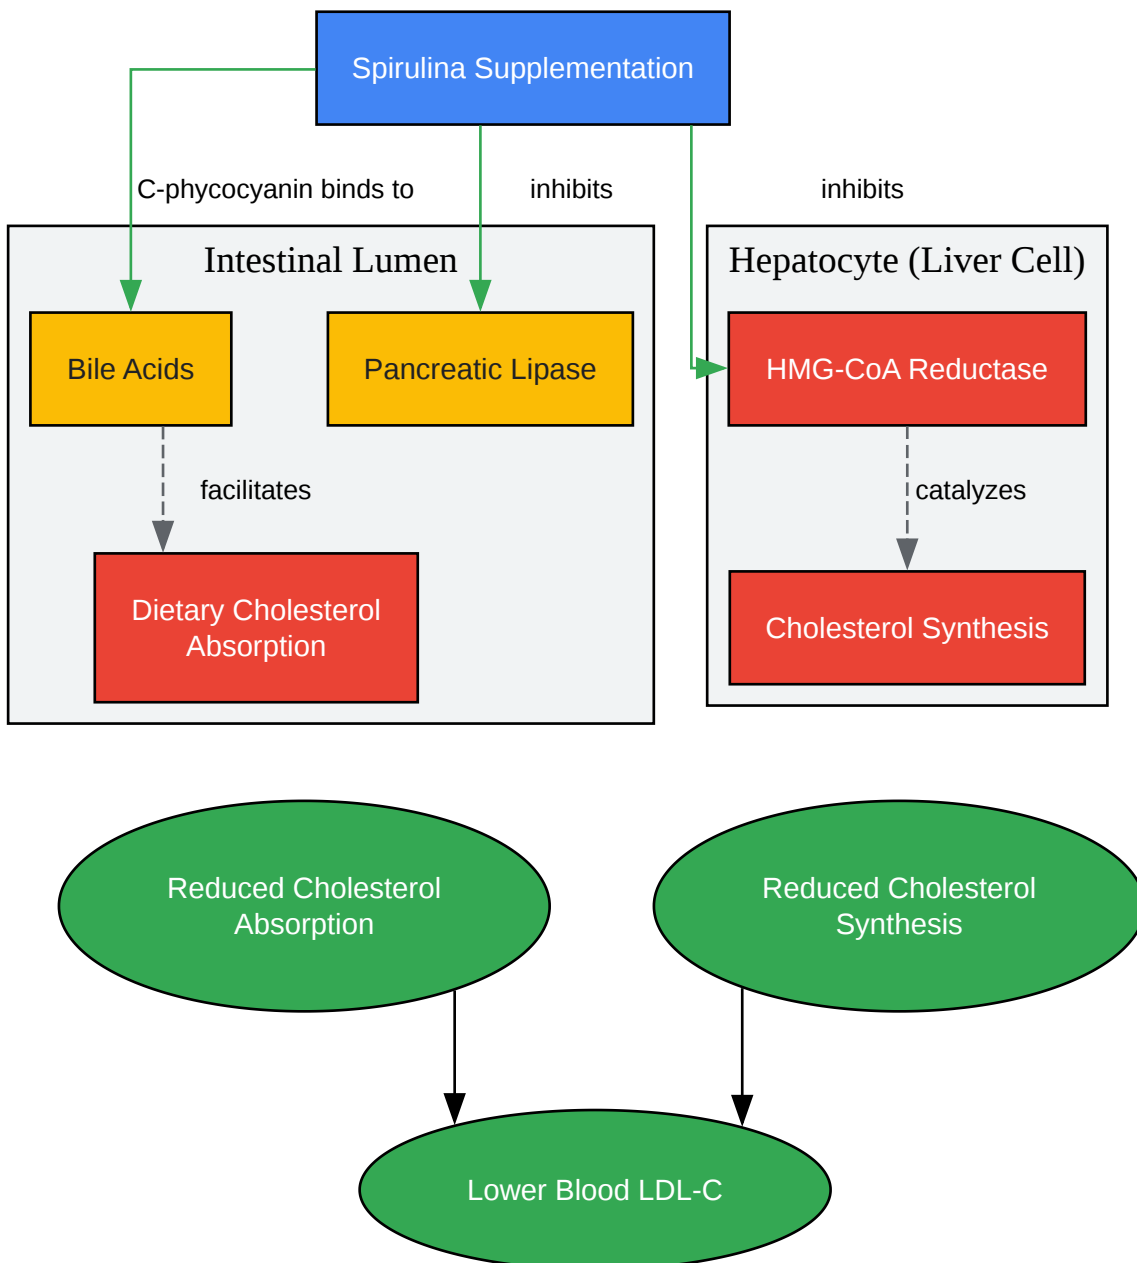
Spirulina Supplementation

C-phycocyanin binds to

inhibits

inhibits

Intestinal Lumen

Bile Acids

Pancreatic Lipase

facilitates

Dietary Cholesterol Absorption

Hepatocyte (Liver Cell)

HMG-CoA Reductase

catalyzes

Cholesterol Synthesis

Reduced Cholesterol Absorption

Reduced Cholesterol Synthesis

Lower Blood LDL-C